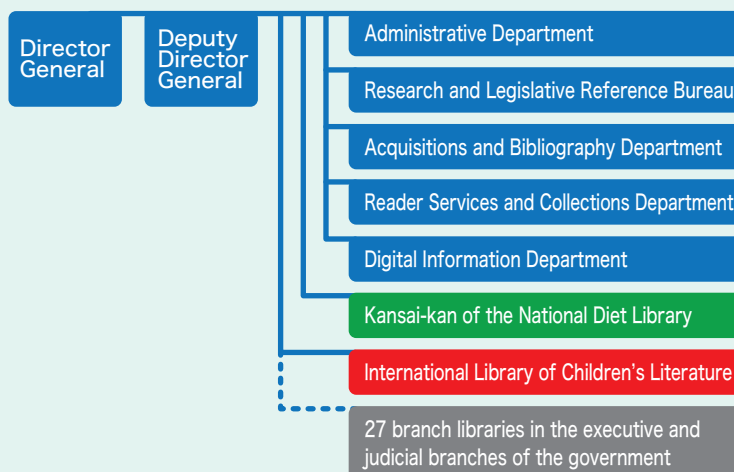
Director General

Deputy Director General

Administrative Department

Research and Legislative Reference Bureau

Acquisitions and Bibliography Department

Reader Services and Collections Department

Digital Information Department

Kansai-kan of the National Diet Library

International Library of Children's Literature

27 branch libraries in the executive and judicial branches of the government